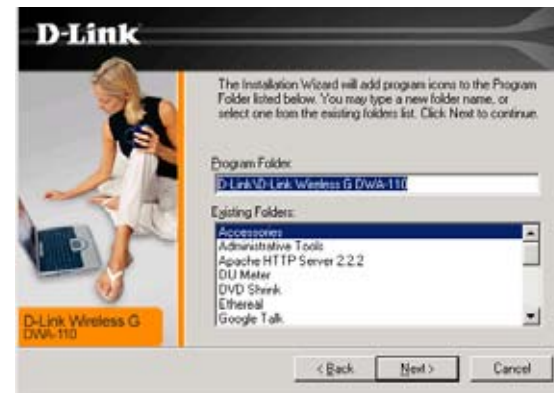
D-Link

The Installation Wizard will add program icons to the Program Folder listed below. You may type a new folder name, or select one from the existing folders list. Click Next to continue.

Program Folder:

D-Link\D-Link Wireless G DWA-110

Existing Folders:

Accessories
Administrative Tools
Apache HTTP Server 2.2.2
DU Meter
DVD Shrink
Ethereal
Google Talk

D-Link Wireless G DWA-110

< Back

Next >

Cancel